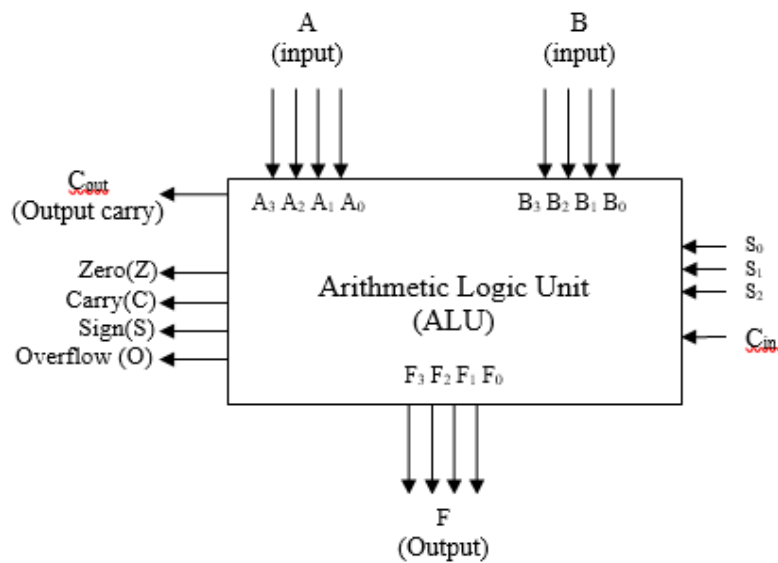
A
(input)

B
(input)

$C_{out}$
(Output carry)

$A_3$ $A_2$ $A_1$ $A_0$

$B_3$ $B_2$ $B_1$ $B_0$

$S_0$
$S_1$
$S_2$

Zero(Z)
Carry(C)
Sign(S)
Overflow (O)

Arithmetic Logic Unit
(ALU)

$C_{in}$

$F_3$ $F_2$ $F_1$ $F_0$

F
(Output)